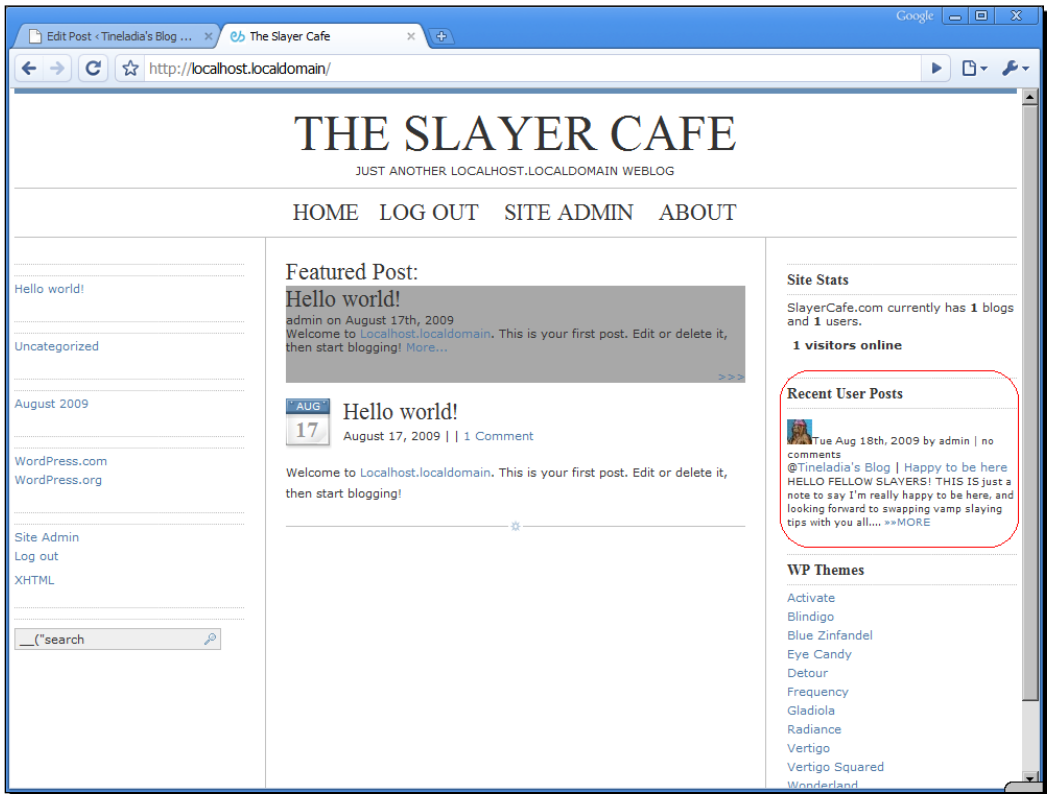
Google

Edit Post ‹ Tineladia's Blog ... ×
The Slayer Cafe ×

http://localhost.localdomain/

THE SLAYER CAFE
JUST ANOTHER LOCALHOST.LOCALDOMAIN WEBLOG

HOME LOG OUT SITE ADMIN ABOUT

Hello world!

Uncategorized

August 2009

WordPress.com
WordPress.org

Site Admin
Log out
XHTML

__("search

Featured Post:
Hello world!
admin on August 17th, 2009
Welcome to Localhost.localdomain. This is your first post. Edit or delete it, then start blogging! More...
>>>

AUG
17
Hello world!
August 17, 2009 | | 1 Comment

Welcome to Localhost.localdomain. This is your first post. Edit or delete it, then start blogging!

Site Stats
SlayerCafe.com currently has 1 blogs and 1 users.
1 visitors online

Recent User Posts
Tue Aug 18th, 2009 by admin | no comments
@Tineladia's Blog | Happy to be here
HELLO FELLOW SLAYERS! THIS IS just a note to say I'm really happy to be here, and looking forward to swapping vamp slaying tips with you all.... »»MORE

WP Themes
Activate
Blindigo
Blue Zinfandel
Eye Candy
Detour
Frequency
Gladiola
Radiance
Vertigo
Vertigo Squared
Wonderland